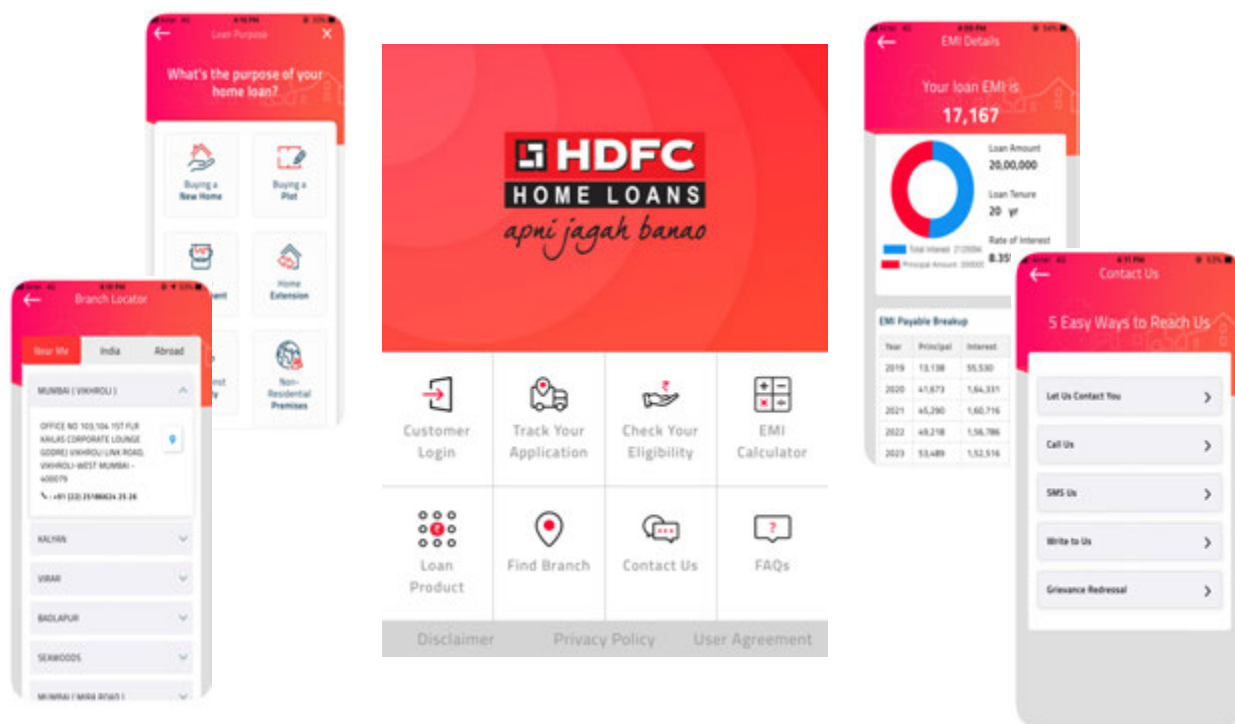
Loan Purpose

What's the purpose of your home loan?

Buying a New Home

Buying a Plot

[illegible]ment

Home Extension

Non-Residential Premises

Branch Locator

Near Me | India | Abroad

MUMBAI ( VIKHROLI )

OFFICE NO 103,104 1ST FLR KAILAS CORPORATE LOUNGE GODREJ VIKHROLI LINK ROAD, VIKHROLI-WEST MUMBAI - 400079

+91 (22) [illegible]

KALYAN

VIRAR

BADLAPUR

SEAWOODS

MUMBAI ( MIRA ROAD )

HDFC
HOME LOANS
apni jagah banao

Customer Login

Track Your Application

Check Your Eligibility

EMI Calculator

Loan Product

Find Branch

Contact Us

FAQs

Disclaimer | Privacy Policy | User Agreement

EMI Details

Your loan EMI is
17,167

Loan Amount
20,00,000

Loan Tenure
20 yr

Rate of Interest
8.35

Total Interest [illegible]
Principal Amount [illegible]

EMI Payable Breakup

| Year | Principal | Interest |
|---|---|---|
| 2019 | 13,138 | 55,530 |
| 2020 | 41,673 | 1,64,331 |
| 2021 | 45,290 | 1,60,716 |
| 2022 | 49,218 | 1,56,786 |
| 2023 | 53,489 | 1,52,516 |

Contact Us

5 Easy Ways to Reach Us

Let Us Contact You

Call Us

SMS Us

Write to Us

Grievance Redressal